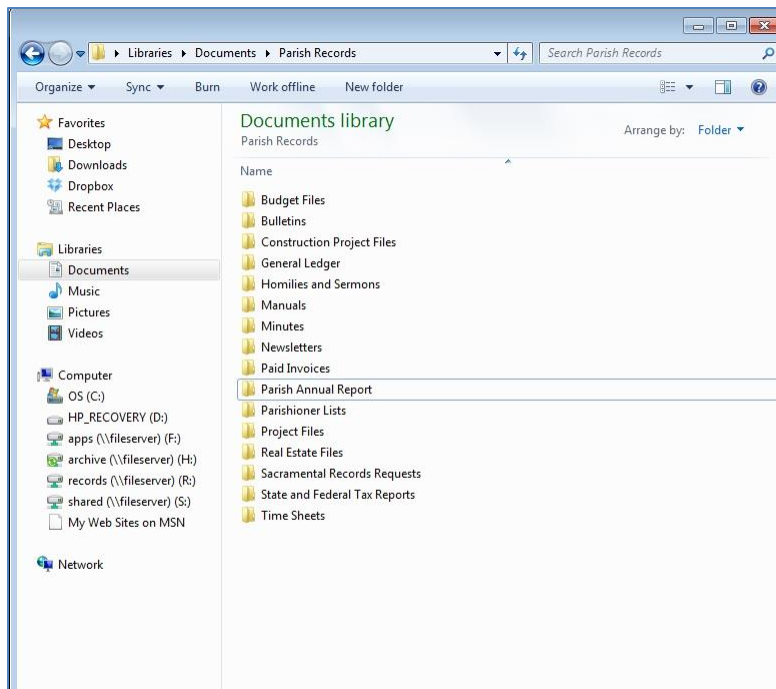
Libraries ▸ Documents ▸ Parish Records

Search Parish Records

Organize ▾ Sync ▾ Burn Work offline New folder

Favorites
Desktop
Downloads
Dropbox
Recent Places

Libraries
Documents
Music
Pictures
Videos

Computer
OS (C:)
HP_RECOVERY (D:)
apps (\\fileserver) (F:)
archive (\\fileserver) (H:)
records (\\fileserver) (R:)
shared (\\fileserver) (S:)
My Web Sites on MSN

Network

Documents library
Parish Records

Arrange by: Folder ▾

Name

Budget Files
Bulletins
Construction Project Files
General Ledger
Homilies and Sermons
Manuals
Minutes
Newsletters
Paid Invoices
Parish Annual Report
Parishioner Lists
Project Files
Real Estate Files
Sacramental Records Requests
State and Federal Tax Reports
Time Sheets